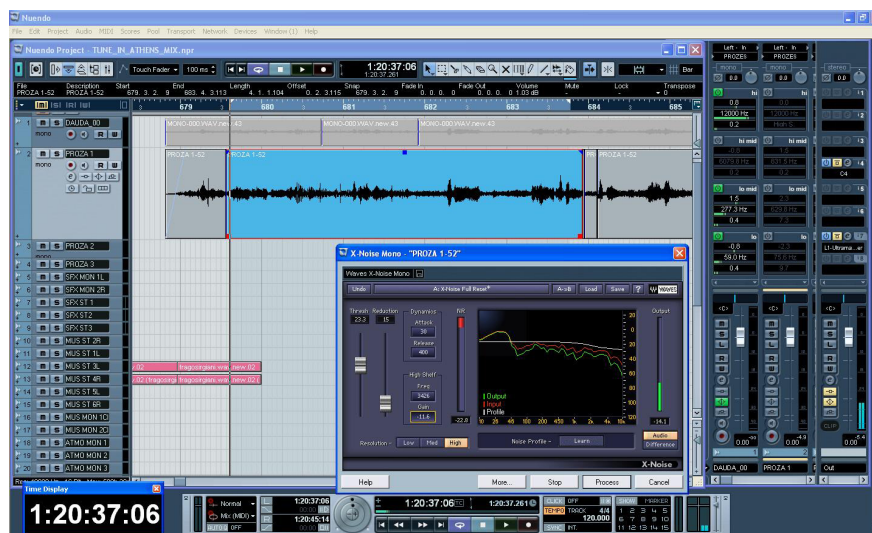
Nuendo
File Edit Project Audio MIDI Scores Pool Transport Network Devices Window (1) Help
Nuendo Project - TUNE_IN_ATHENS_MIX.npr
Touch Fader 100 ms
1:20:37:06
1:20:37:261
Bar
File Description Start End Length Offset Snap Fade In Fade Out Volume Mute Lock Transpose
PROZA 1-52 PROZA 1-52 679. 3. 2. 9 683. 4. 3.113 4. 1. 1.104 0. 2. 3.115 679. 3. 2. 9 0. 0. 0. 0 0. 0. 0. 0 1.03 dB
679 680 681 682 683 684 685
DAUDA_00
mono
PROZA 1
mono
MONO-000.WAV.new.43 MONO-000.WAV.new.43 MONO-000.WAV.new.43
PROZA 1-52 PROZA 1-52 PROZA 1-52
PROZA 2
PROZA 3
SFX MON 1L
SFX MON 2R
SFX ST 1
SFX ST2
SFX ST3
MUS ST 2R
MUS ST 1L
MUS ST 3L
MUS ST 4R
MUS ST 5L
MUS ST 6R
MUS MON 1C
MUS MON 2C
ATMO MON 1
ATMO MON 2
ATMO MON 3
02 tragosorglais.wav.new.02
02 (tragosorglais.wav.new.02)
X-Noise Mono - "PROZA 1-52"
Waves X-Noise Mono
Undo
Ax X-Noise Full Reset*
A->B Load Save ? WAVES
Thresh Reduction Dynamics Attack 30 Release 400
23.3 15
NR
High Shelf Freq 3426 Gain -11.6
-22.8
Output
-14.1
20 0 -20 -40 -60 -80 -100 -120
Output
Input
Profile
10 20 40 100 200 450 1k 2k 4k 10k
Resolution - Low Med High
Noise Profile - Learn
Audio Difference
X-Noise
Help More... Stop Process Cancel
Left - In PROZEII
Left - In PROZEII
stereo
mono
0.0
hi
8.0
12000 Hz
0.2
hi mid
6079.8 Hz
lo mid
1.5
277.3 Hz
0.4
lo
-0.8
59.0 Hz
0.4
C4
L1-Ultramaximizer
0.00 0.00
-4.9
0.00
-5.4
CLIP
DAUDA_00
PROZA 1
Out
Time Display
1:20:37:06
Normal
Mix (MIDI)
AUTO Q OFF
1:20:37:06
1:20:45:14
1:20:37:06
1:20:37:261
CLICK OFF
TEMPO TRACK
SYNC INT.
4/4
120.000
SHOW MARKER
1 2 3 4 5
6 7 8 9 10
11 12 13 14 15